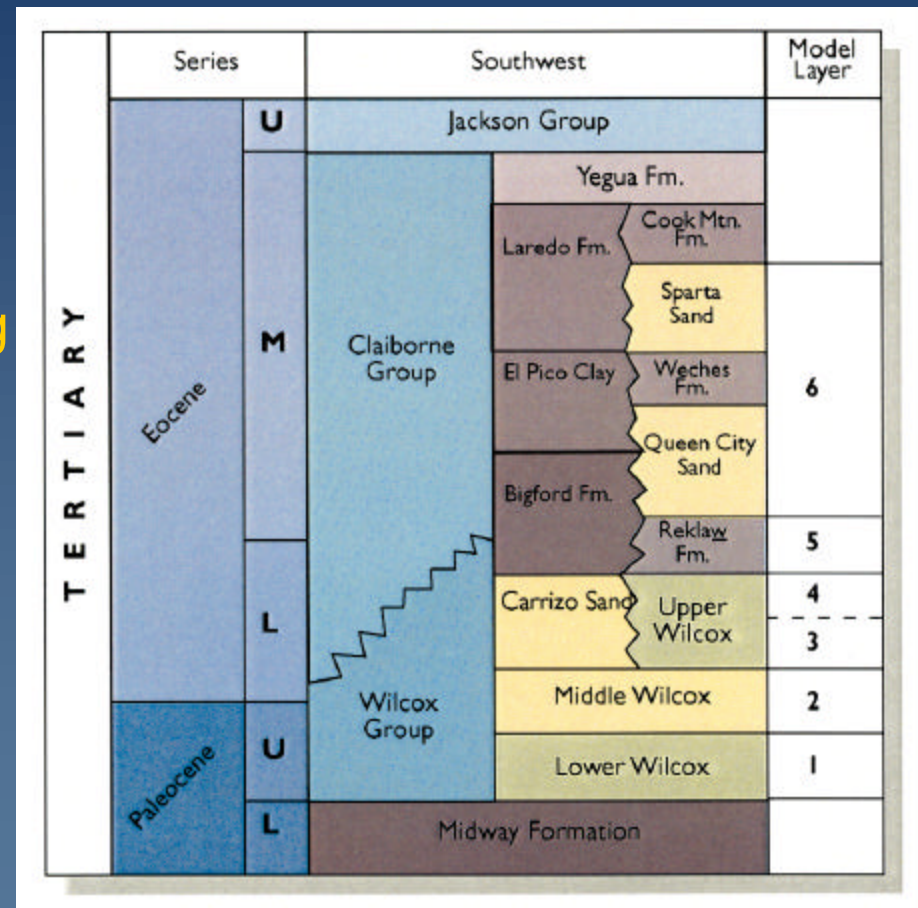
| TERTIARY | Series | | Southwest | | | Model Layer |
|---|---|---|---|---|---|---|
| | Eocene | U | Jackson Group | | | |
| | | M | Claiborne Group | Yegua Fm. | | |
| | | | | Laredo Fm. | Cook Mtn. Fm. | |
| | | | | | Sparta Sand | 6 |
| | | | | El Pico Clay | Weches Fm. | |
| | | | | | Queen City Sand | |
| | | | | Bigford Fm. | | |
| | | | | | Reklaw Fm. | 5 |
| | | L | | Carrizo Sand | Upper Wilcox | 4 |
| | | | | | | 3 |
| | Paleocene | U | Wilcox Group | Middle Wilcox | | 2 |
| | | | | Lower Wilcox | | 1 |
| | | L | Midway Formation | | | |